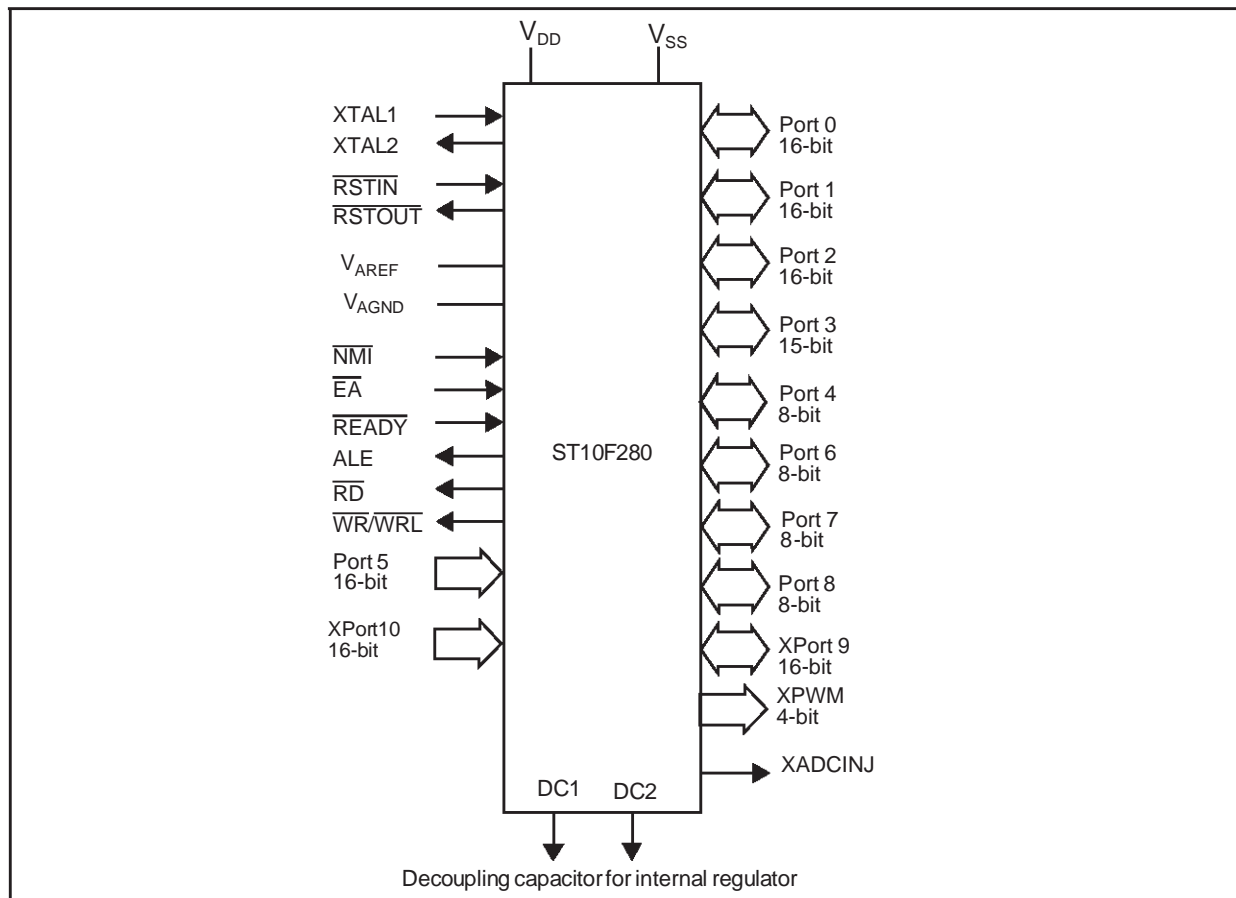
$V_{DD}$ $V_{SS}$

XTAL1
XTAL2
$\overline{RSTIN}$
$\overline{RSTOUT}$
$V_{AREF}$
$V_{AGND}$
$\overline{NMI}$
$\overline{EA}$
$\overline{READY}$
ALE
$\overline{RD}$
$\overline{WR}/\overline{WRL}$
Port 5 16-bit
XPort10 16-bit

ST10F280

Port 0 16-bit
Port 1 16-bit
Port 2 16-bit
Port 3 15-bit
Port 4 8-bit
Port 6 8-bit
Port 7 8-bit
Port 8 8-bit
XPort 9 16-bit
XPWM 4-bit
XADCINJ

DC1 DC2

Decoupling capacitor for internal regulator